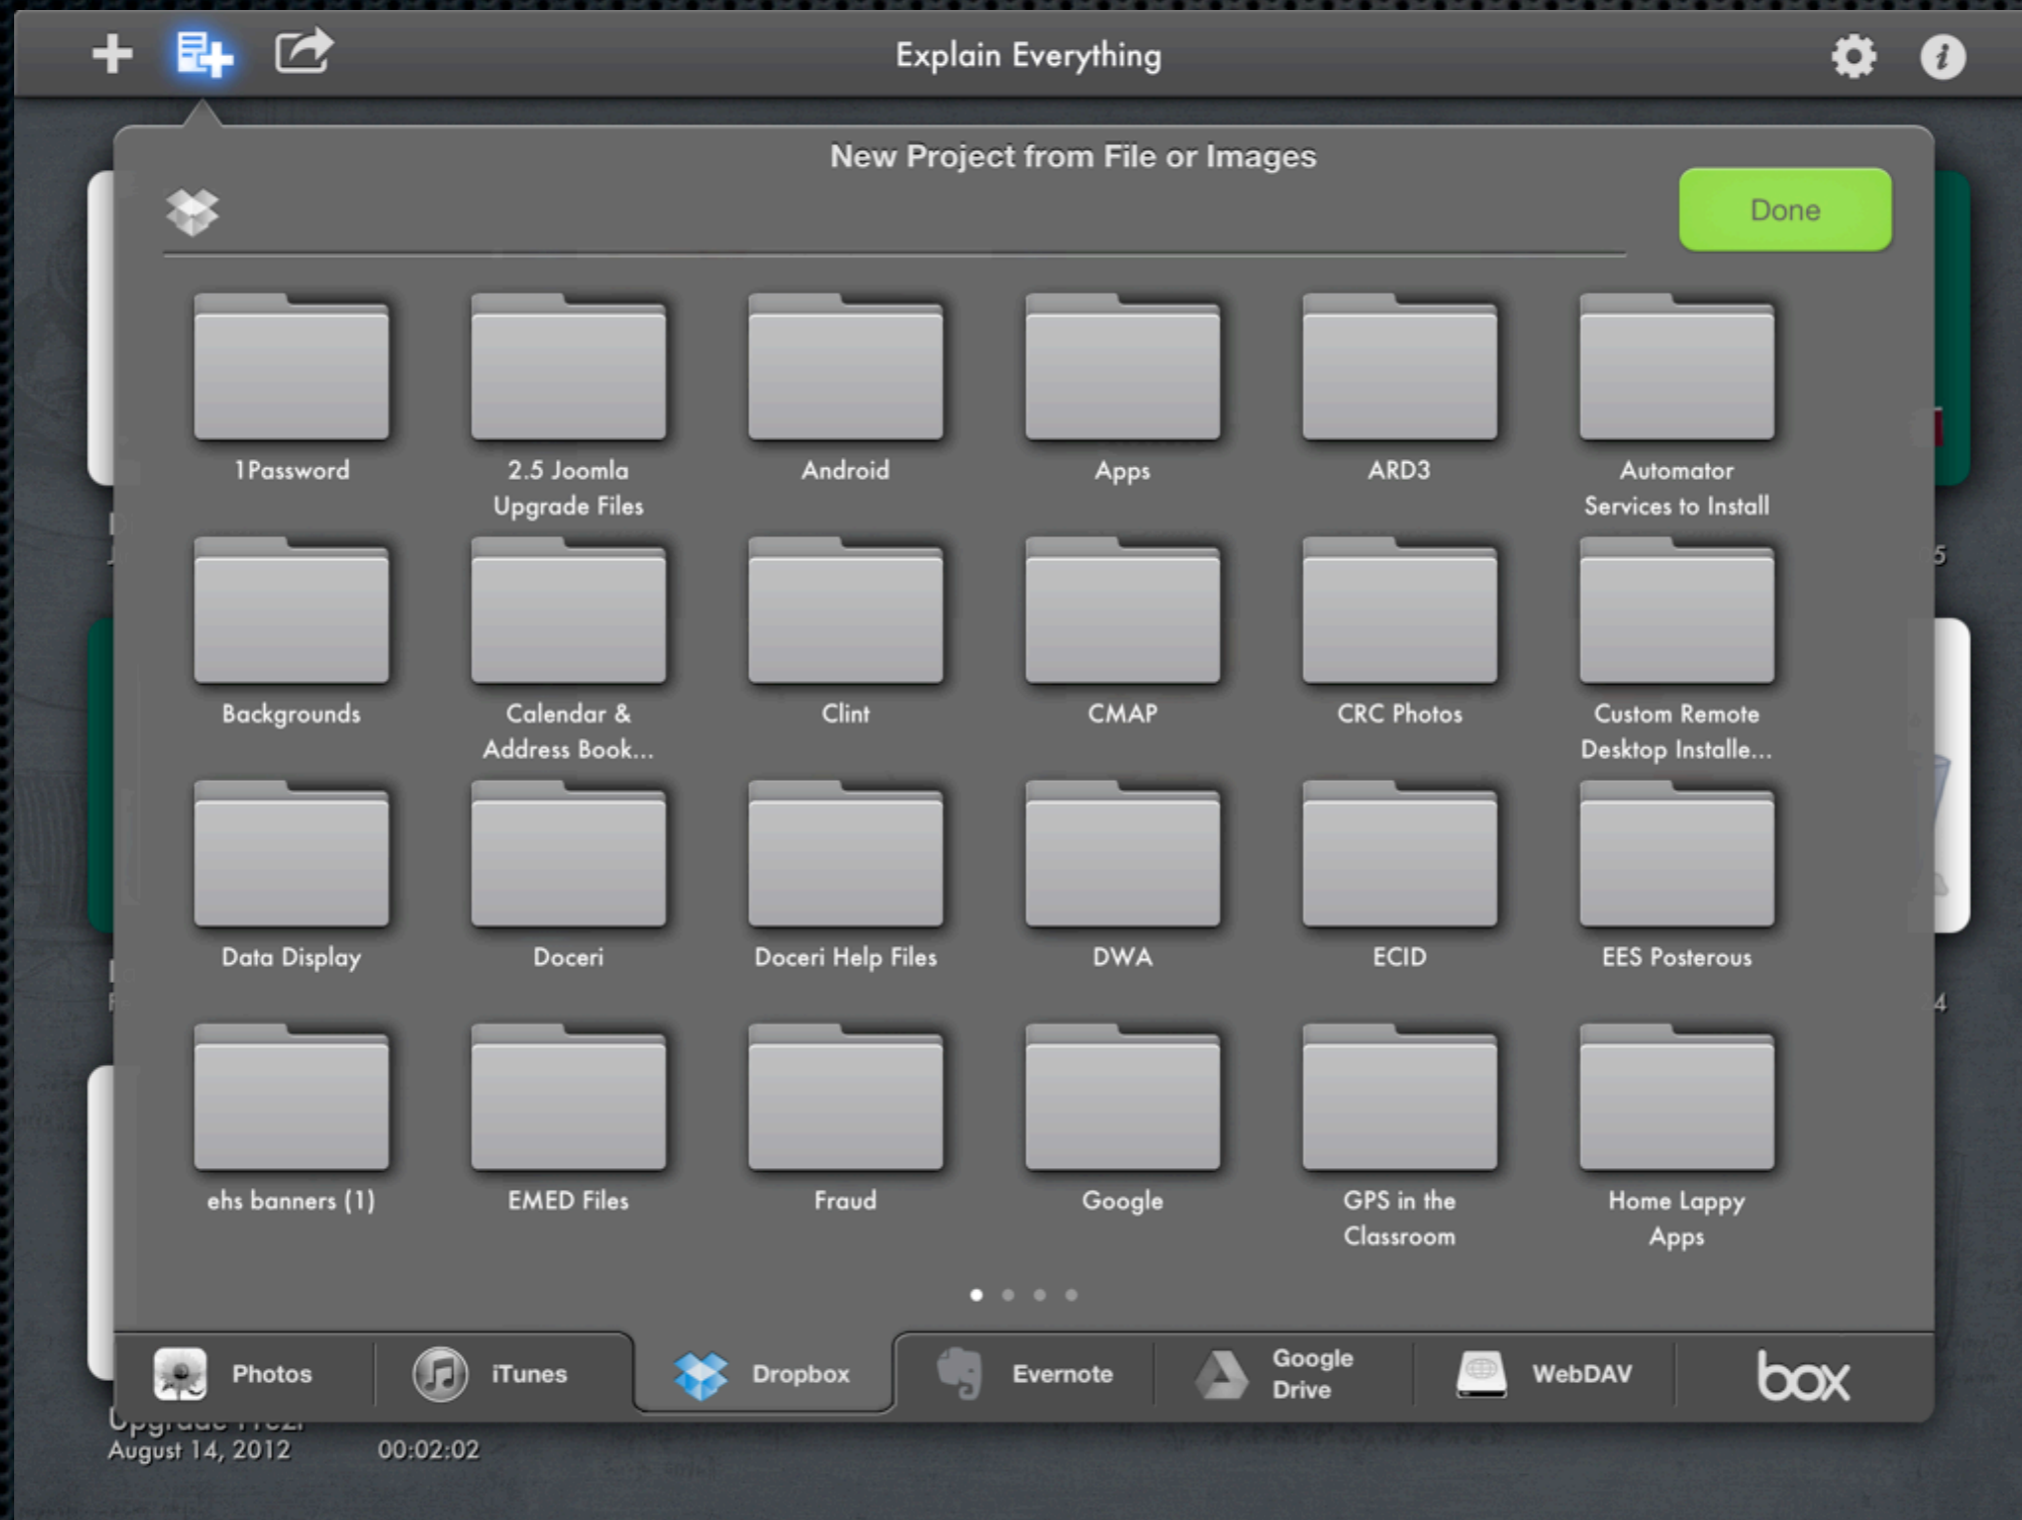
Explain Everything

New Project from File or Images

Done

1Password

2.5 Joomla Upgrade Files

Android

Apps

ARD3

Automator Services to Install

Backgrounds

Calendar & Address Book...

Clint

CMAP

CRC Photos

Custom Remote Desktop Installe...

Data Display

Doceri

Doceri Help Files

DWA

ECID

EES Posterous

ehs banners (1)

EMED Files

Fraud

Google

GPS in the Classroom

Home Lappy Apps

Photos

iTunes

Dropbox

Evernote

Google Drive

WebDAV

box

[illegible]
August 14, 2012 00:02:02